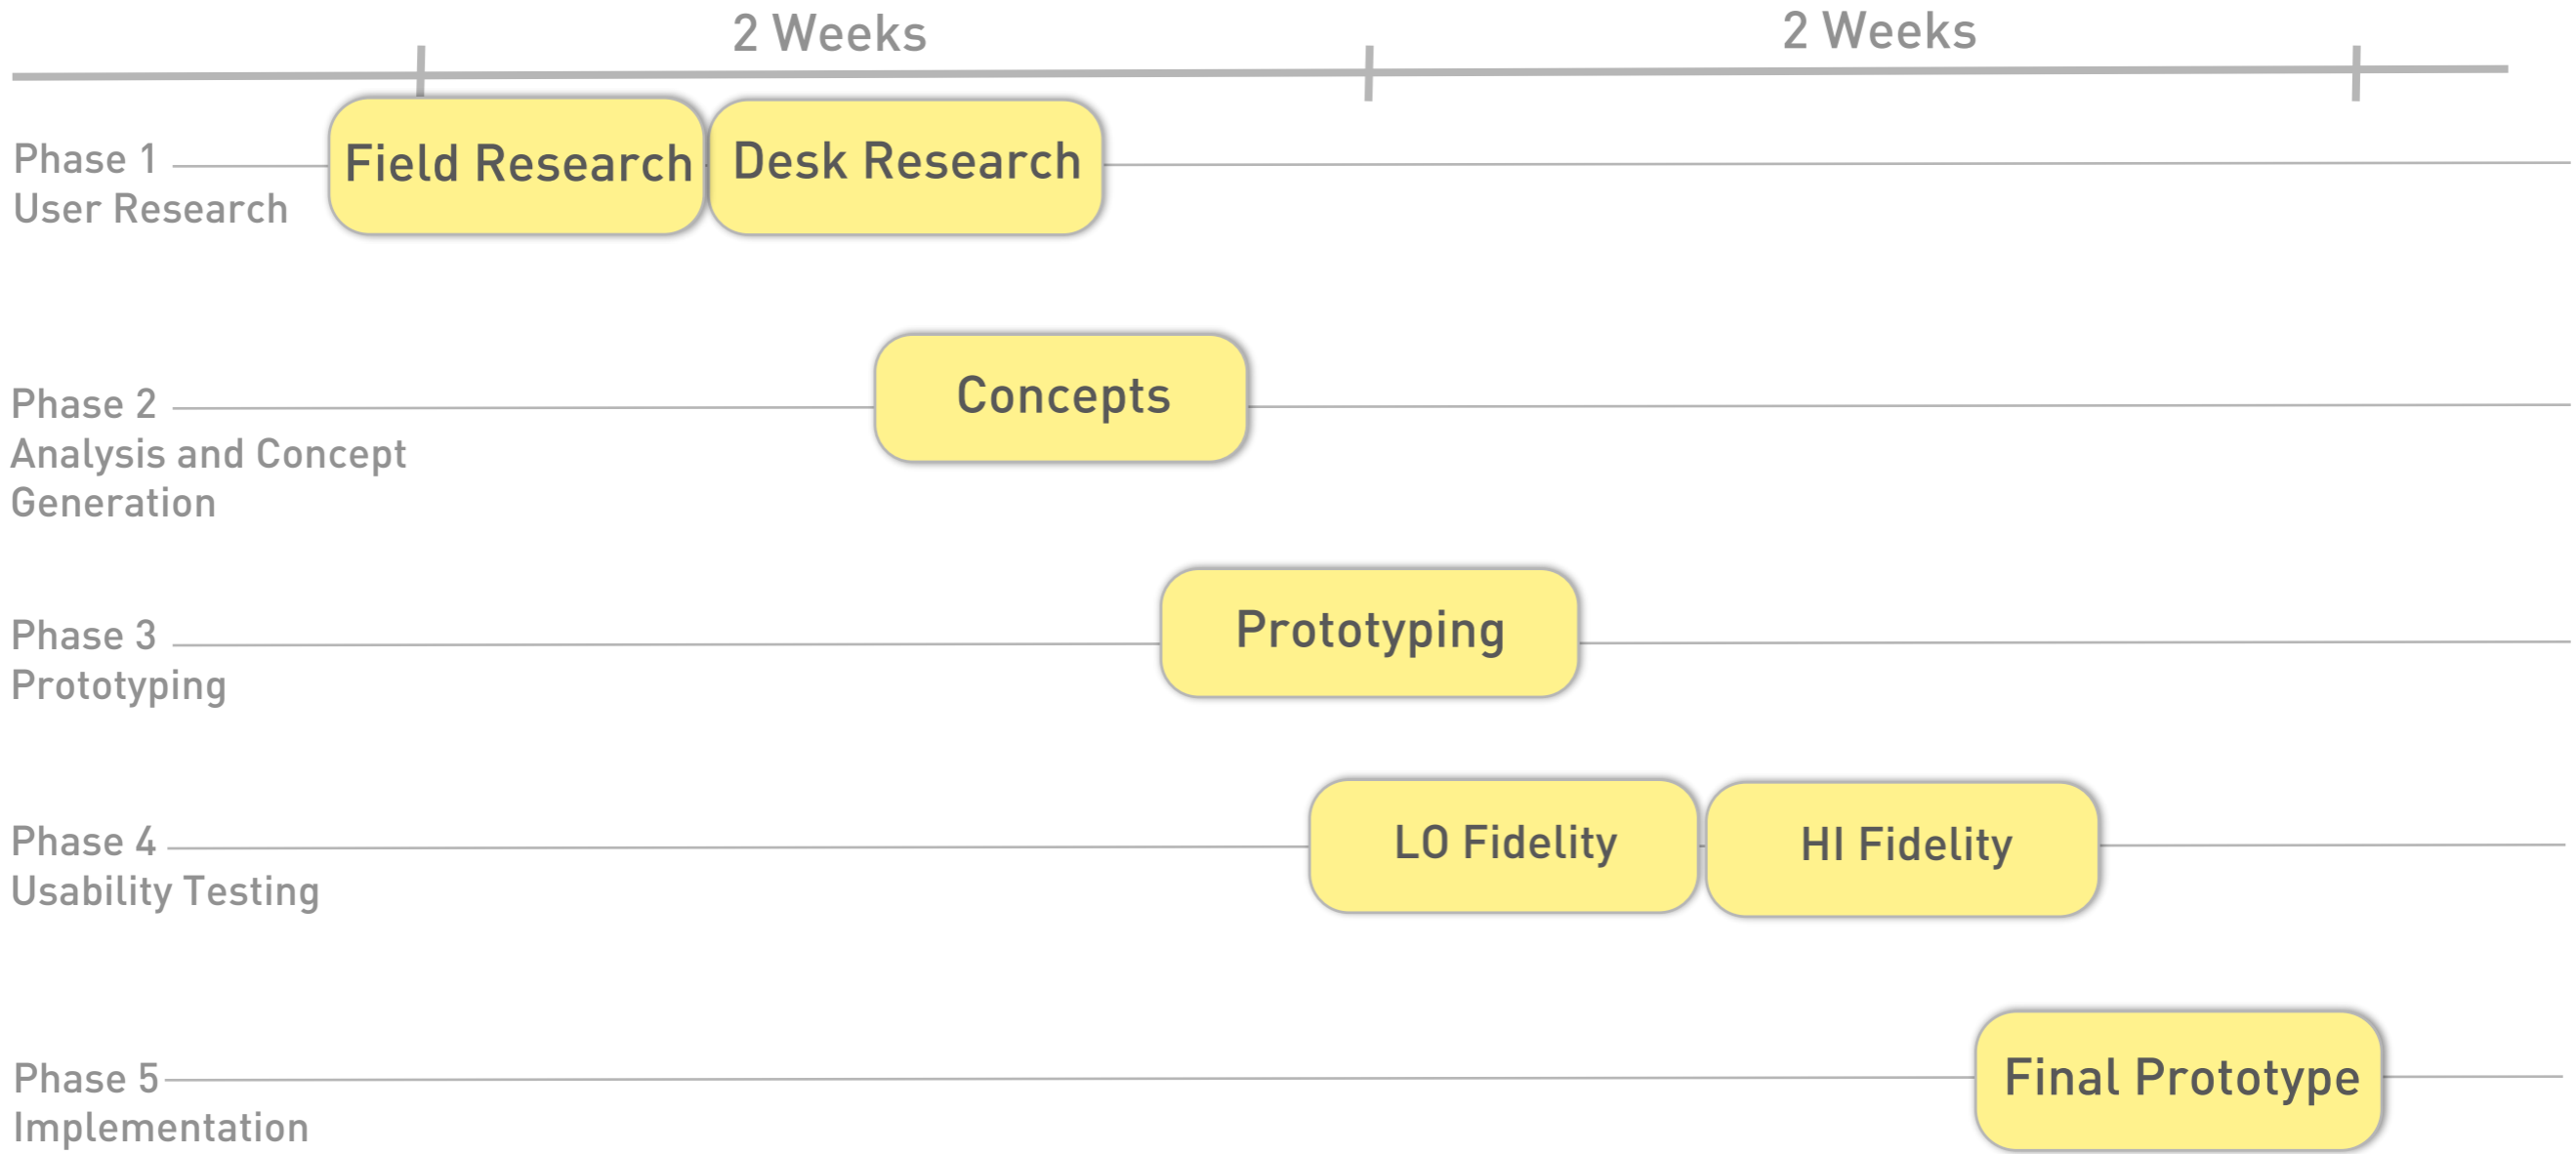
2 Weeks

2 Weeks

Phase 1
User Research

Field Research

Desk Research

Phase 2
Analysis and Concept Generation

Concepts

Phase 3
Prototyping

Prototyping

Phase 4
Usability Testing

LO Fidelity

HI Fidelity

Phase 5
Implementation

Final Prototype